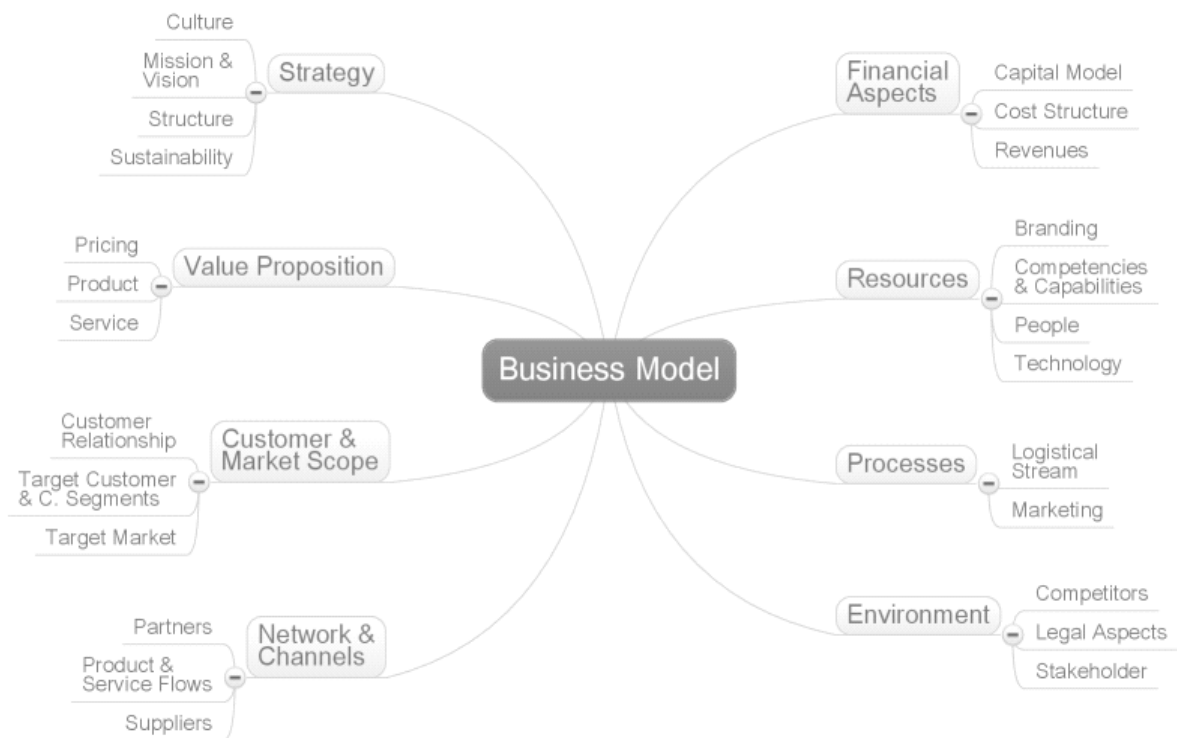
Business Model

Strategy
Culture
Mission & Vision
Structure
Sustainability

Value Proposition
Pricing
Product
Service

Customer & Market Scope
Customer Relationship
Target Customer & C. Segments
Target Market

Network & Channels
Partners
Product & Service Flows
Suppliers

Financial Aspects
Capital Model
Cost Structure
Revenues

Resources
Branding
Competencies & Capabilities
People
Technology

Processes
Logistical Stream
Marketing

Environment
Competitors
Legal Aspects
Stakeholder